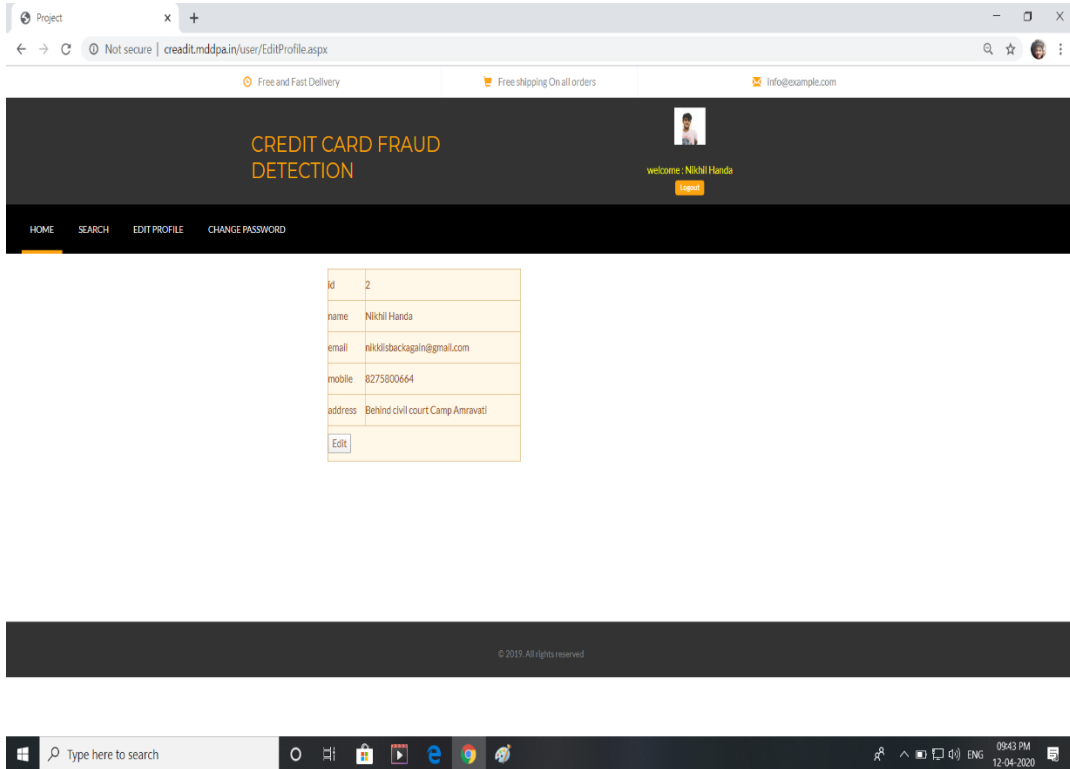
Project

Not secure | creadit.mddpa.in/user/EditProfile.aspx

Free and Fast Delivery

Free shipping On all orders

info@example.com

CREDIT CARD FRAUD DETECTION

welcome : Nikhil Handa

Logout

HOME SEARCH EDIT PROFILE CHANGE PASSWORD

| Id | 2 |
|---|---|
| name | Nikhil Handa |
| email | nikkilsbackagain@gmail.com |
| mobile | 8275800664 |
| address | Behind civil court Camp Amravati |
| Edit | |

© 2019. All rights reserved

Type here to search

ENG 09:43 PM 12-04-2020